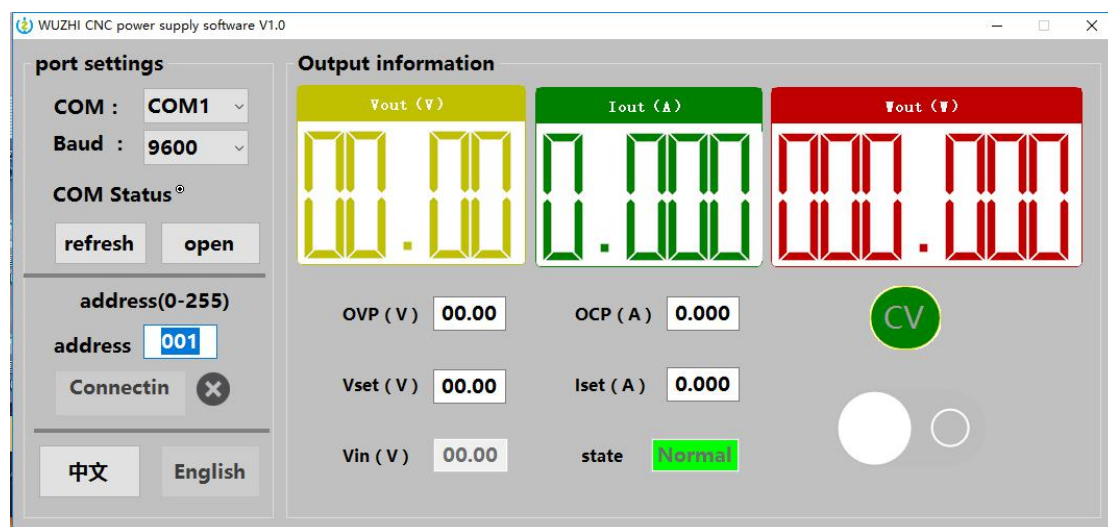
WUZHI CNC power supply software V1.0

port settings

COM : COM1

Baud : 9600

COM Status

refresh open

address(0-255)

address 001

Connectin

中文 English

Output information

Vout (V)

00.00

Iout (A)

0.000

Wout (W)

000.00

OVP ( V ) 00.00

OCP ( A ) 0.000

CV

Vset ( V ) 00.00

Iset ( A ) 0.000

Vin ( V ) 00.00

state Normal